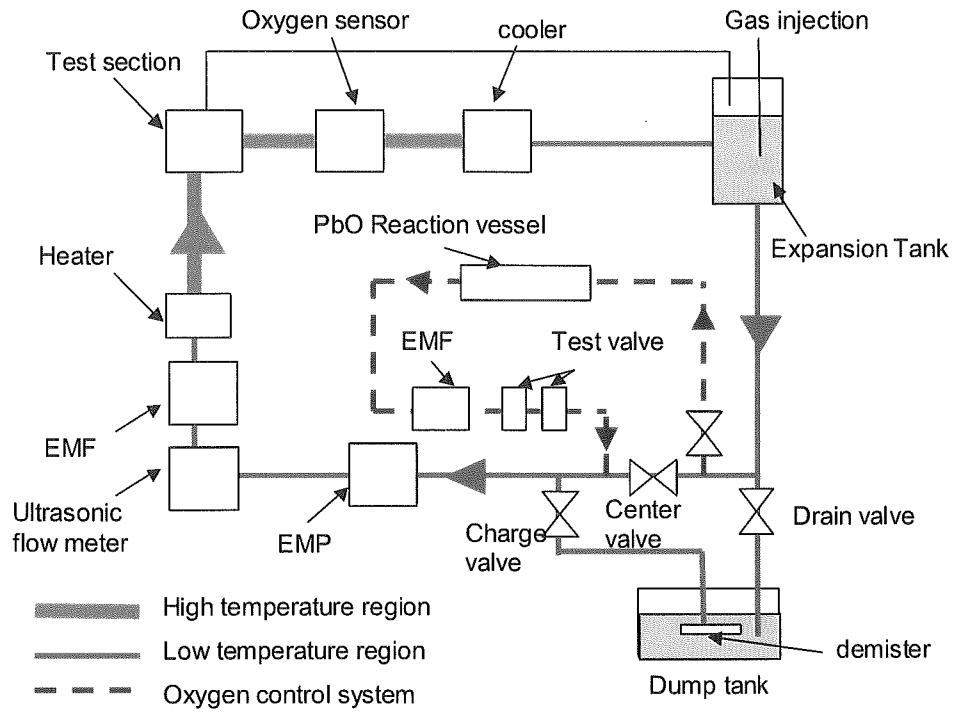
Oxygen sensor
cooler
Gas injection
Test section
Expansion Tank
PbO Reaction vessel
Heater
EMF
Test valve
EMF
Ultrasonic flow meter
EMP
Charge valve
Center valve
Drain valve
High temperature region
Low temperature region
Oxygen control system
demister
Dump tank